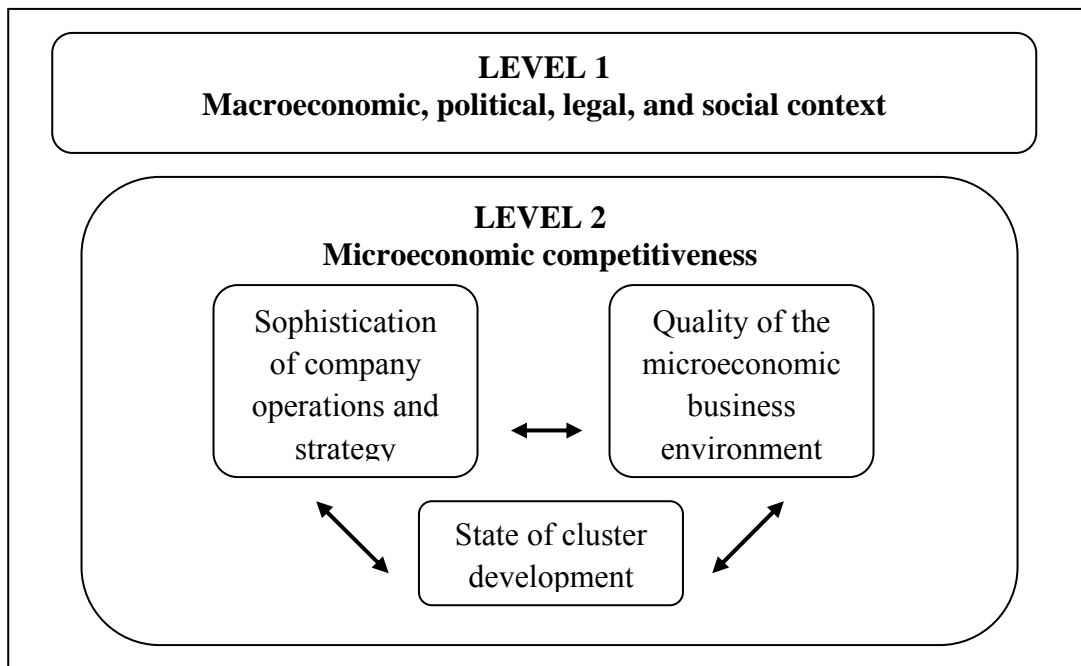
LEVEL 1
Macroeconomic, political, legal, and social context

LEVEL 2
Microeconomic competitiveness

Sophistication of company operations and strategy

Quality of the microeconomic business environment

State of cluster development